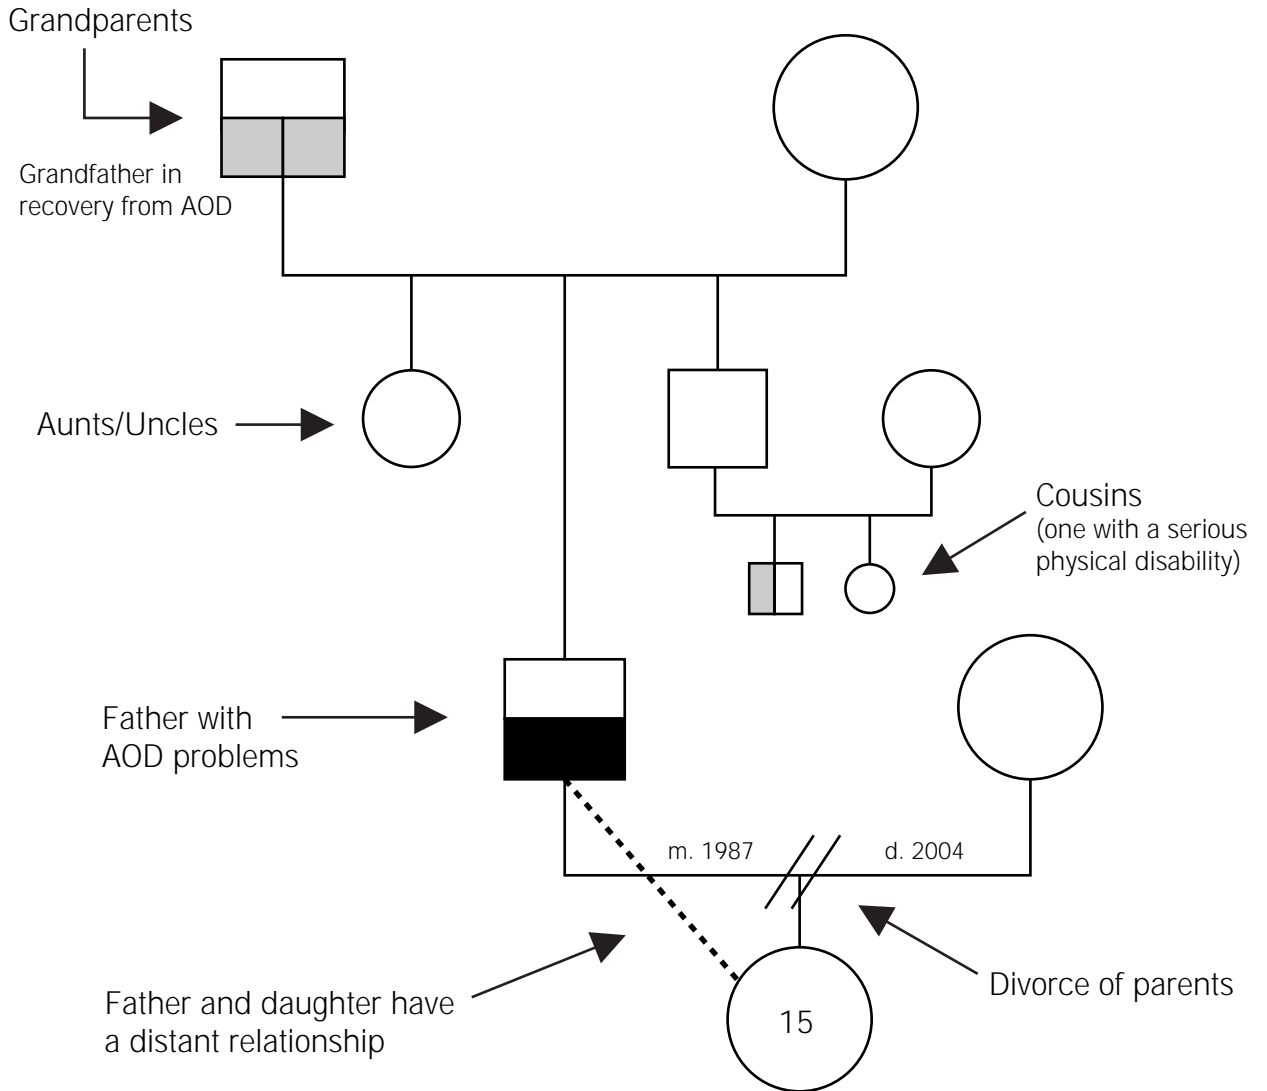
Grandparents

Grandfather in recovery from AOD

Aunts/Uncles

Cousins (one with a serious physical disability)

Father with AOD problems

m. 1987

d. 2004

Divorce of parents

Father and daughter have a distant relationship

15